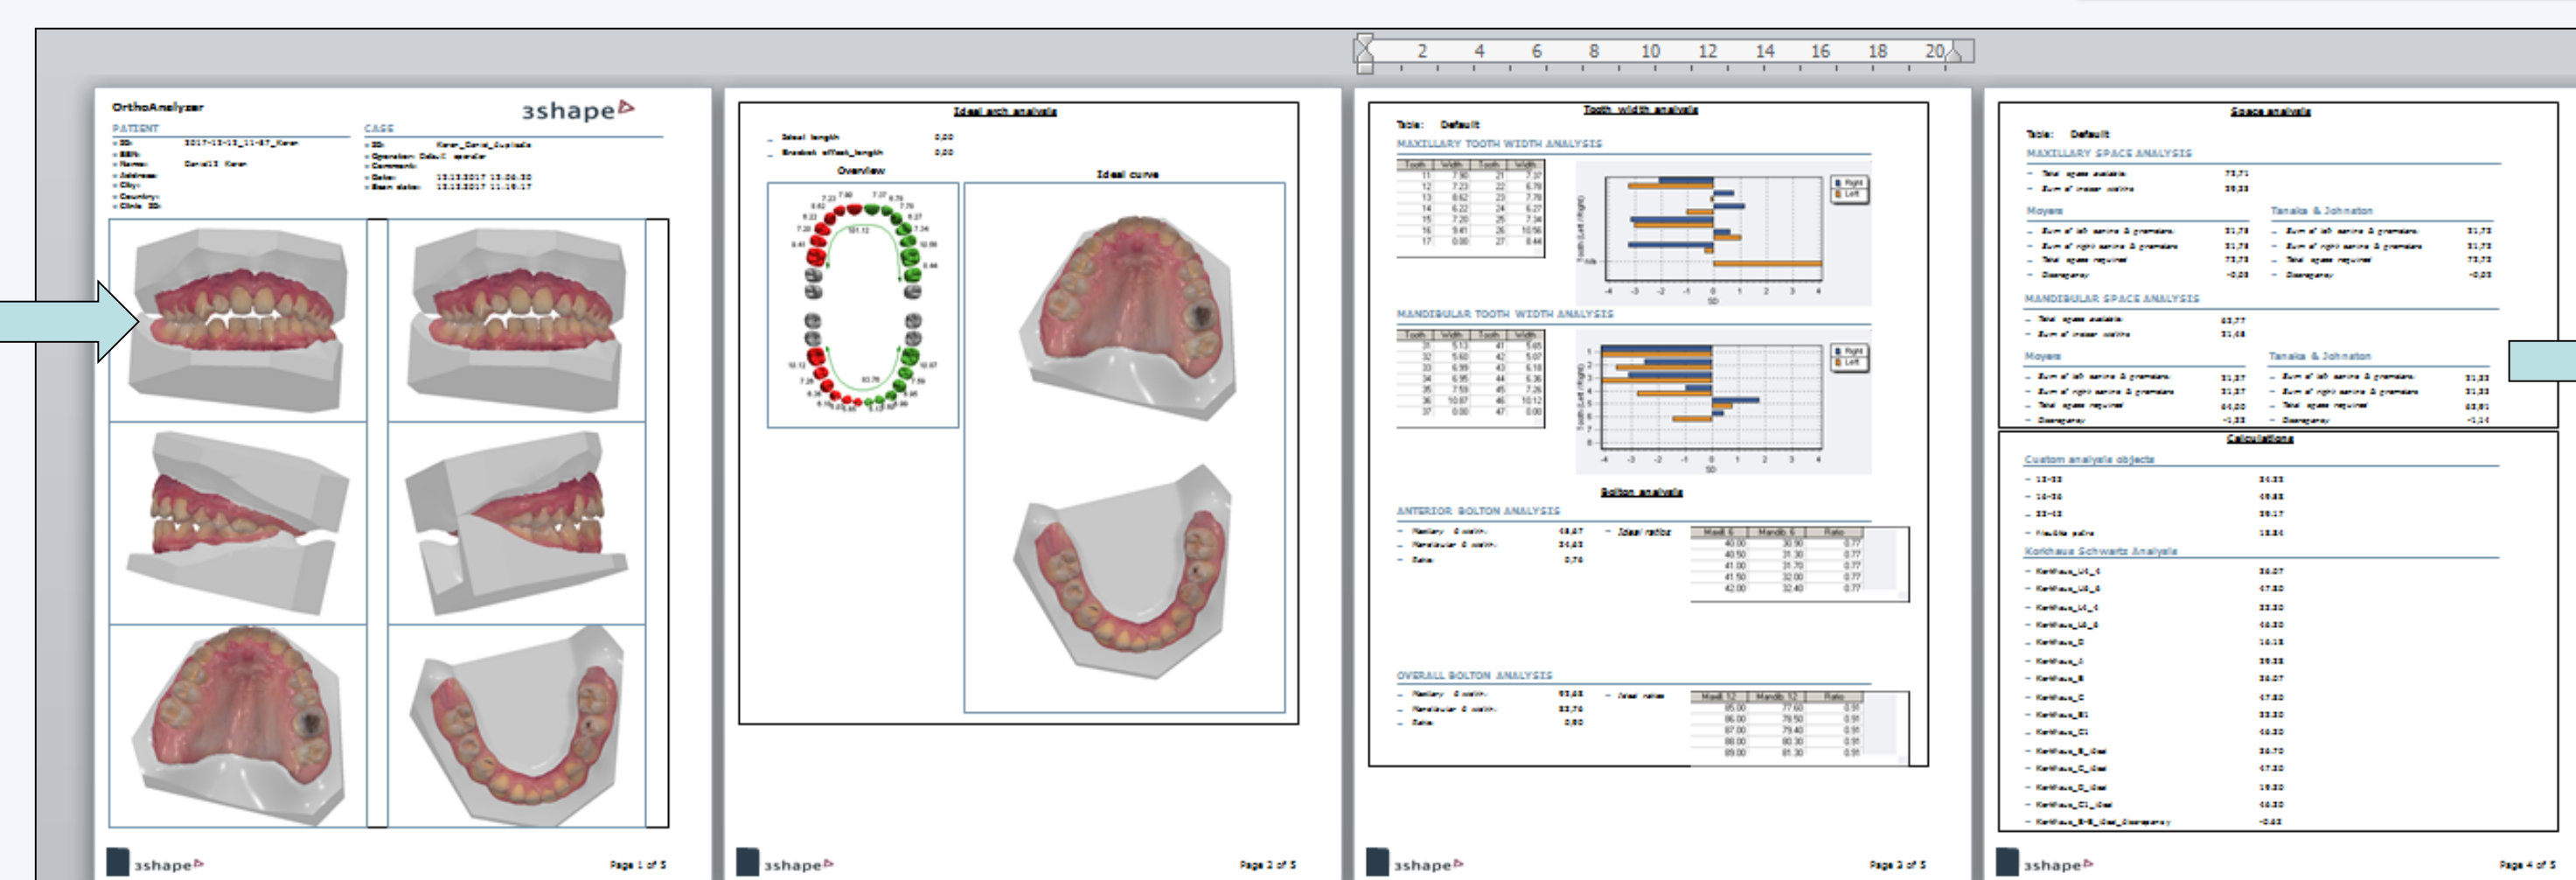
2 4 6 8 10 12 14 16 18 20

OrthoAnalyzer

3shape

PATIENT

CASE

3shape

Page 1 of 5

Ideal arch analysis

Overview

Ideal curve

3shape

Page 2 of 5

Tooth width analysis

Table: Default

MAXILLARY TOOTH WIDTH ANALYSIS

| Tooth | Width | Tooth | Width |
|---|---|---|---|
| 11 | 7.90 | 21 | 7.37 |
| 12 | 7.23 | 22 | 6.78 |
| 13 | 8.62 | 23 | 7.78 |
| 14 | 6.22 | 24 | 6.27 |
| 15 | 7.20 | 25 | 7.34 |
| 16 | 9.41 | 26 | 10.56 |
| 17 | 0.00 | 27 | 8.44 |

MANDIBULAR TOOTH WIDTH ANALYSIS

| Tooth | Width | Tooth | Width |
|---|---|---|---|
| 31 | 5.13 | 41 | 5.65 |
| 32 | 5.60 | 42 | 5.07 |
| 33 | 6.99 | 43 | 6.18 |
| 34 | 6.95 | 44 | 6.36 |
| 35 | 7.59 | 45 | 7.26 |
| 36 | 10.87 | 46 | 10.12 |
| 37 | 0.00 | 47 | 0.00 |

Bolton analysis

ANTERIOR BOLTON ANALYSIS

| Maxill. 6 | Mandib. 6 | Ratio |
|---|---|---|
| 40.00 | 30.90 | 0.77 |
| 40.50 | 31.30 | 0.77 |
| 41.00 | 31.70 | 0.77 |
| 41.50 | 32.00 | 0.77 |
| 42.00 | 32.40 | 0.77 |

OVERALL BOLTON ANALYSIS

| Maxill. 12 | Mandib. 12 | Ratio |
|---|---|---|
| 85.00 | 77.60 | 0.91 |
| 86.00 | 78.50 | 0.91 |
| 87.00 | 79.40 | 0.91 |
| 88.00 | 80.30 | 0.91 |
| 89.00 | 81.30 | 0.91 |

3shape

Page 3 of 5

Space analysis

Table: Default

MAXILLARY SPACE ANALYSIS

Moyers

Tanaka & Johnston

MANDIBULAR SPACE ANALYSIS

Moyers

Tanaka & Johnston

Calculations

Custom analysis objects

Korkhaus Schwartz Analysis

3shape

Page 4 of 5